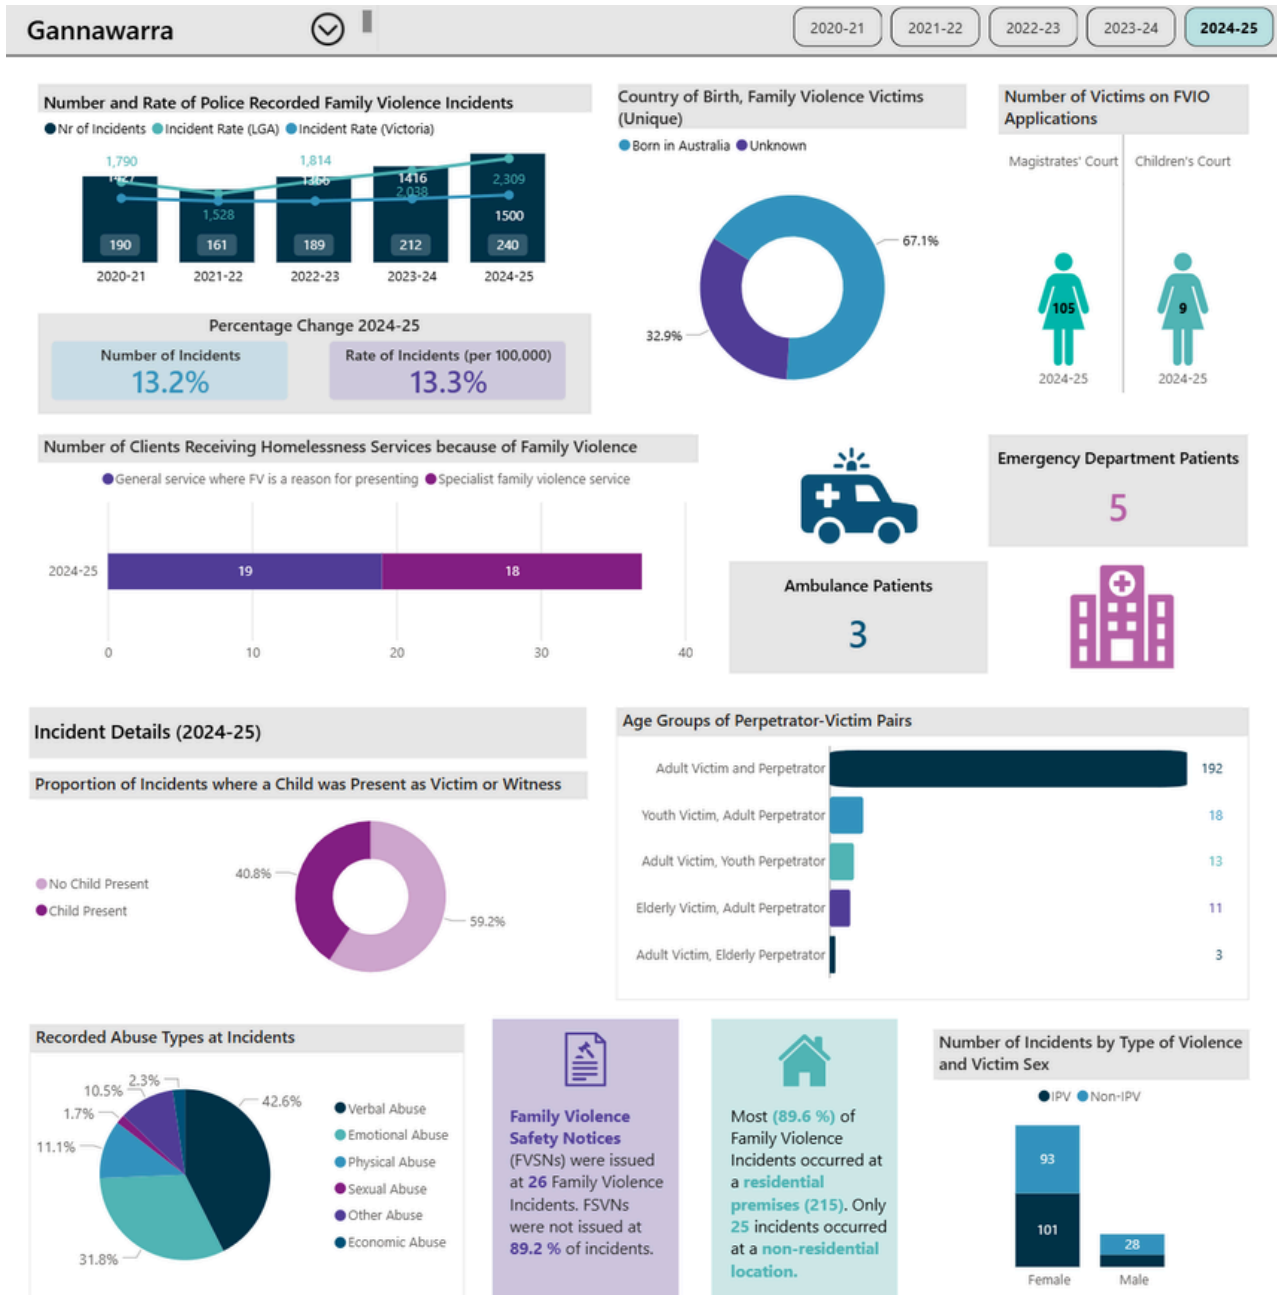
Gannawarra

2020-21 2021-22 2022-23 2023-24 2024-25

Number and Rate of Police Recorded Family Violence Incidents

Nr of Incidents Incident Rate (LGA) Incident Rate (Victoria)

1,790
1,427
1,528
1,814
1366
1416
2,038
2,309
1500
190 161 189 212 240
2020-21 2021-22 2022-23 2023-24 2024-25

Percentage Change 2024-25

Number of Incidents
13.2%

Rate of Incidents (per 100,000)
13.3%

Country of Birth, Family Violence Victims (Unique)

Born in Australia Unknown

67.1%
32.9%

Number of Victims on FVIO Applications

Magistrates' Court Children's Court

105
2024-25
9
2024-25

Number of Clients Receiving Homelessness Services because of Family Violence

General service where FV is a reason for presenting Specialist family violence service

2024-25 19 18

0 10 20 30 40

Emergency Department Patients
5

Ambulance Patients
3

Incident Details (2024-25)

Proportion of Incidents where a Child was Present as Victim or Witness

No Child Present
Child Present

40.8%
59.2%

Age Groups of Perpetrator-Victim Pairs

Adult Victim and Perpetrator 192
Youth Victim, Adult Perpetrator 18
Adult Victim, Youth Perpetrator 13
Elderly Victim, Adult Perpetrator 11
Adult Victim, Elderly Perpetrator 3

Recorded Abuse Types at Incidents

2.3%
10.5%
42.6%
1.7%
11.1%
31.8%

Verbal Abuse
Emotional Abuse
Physical Abuse
Sexual Abuse
Other Abuse
Economic Abuse

Family Violence Safety Notices (FVSNs) were issued at 26 Family Violence Incidents. FSVNs were not issued at 89.2 % of incidents.

Most (89.6 %) of Family Violence Incidents occurred at a residential premises (215). Only 25 incidents occurred at a non-residential location.

Number of Incidents by Type of Violence and Victim Sex

IPV Non-IPV

93
101
28
Female Male